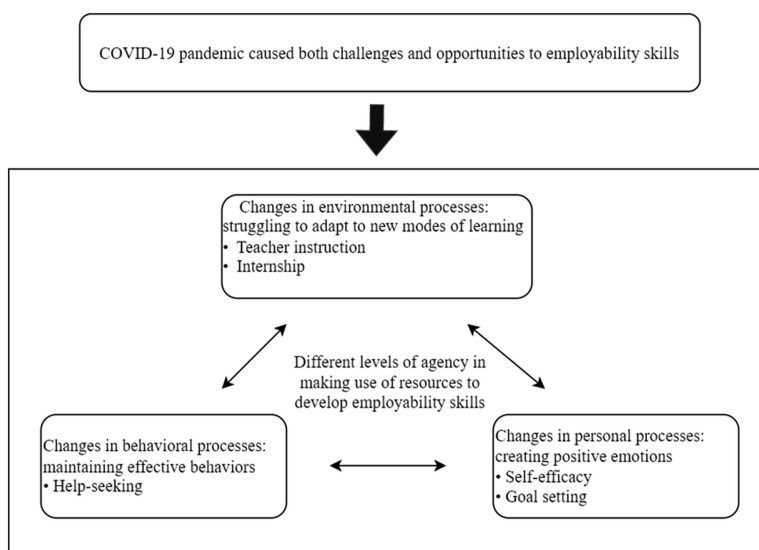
COVID-19 pandemic caused both challenges and opportunities to employability skills

Changes in environmental processes: struggling to adapt to new modes of learning
• Teacher instruction
• Internship

Different levels of agency in making use of resources to develop employability skills

Changes in behavioral processes: maintaining effective behaviors
• Help-seeking

Changes in personal processes: creating positive emotions
• Self-efficacy
• Goal setting